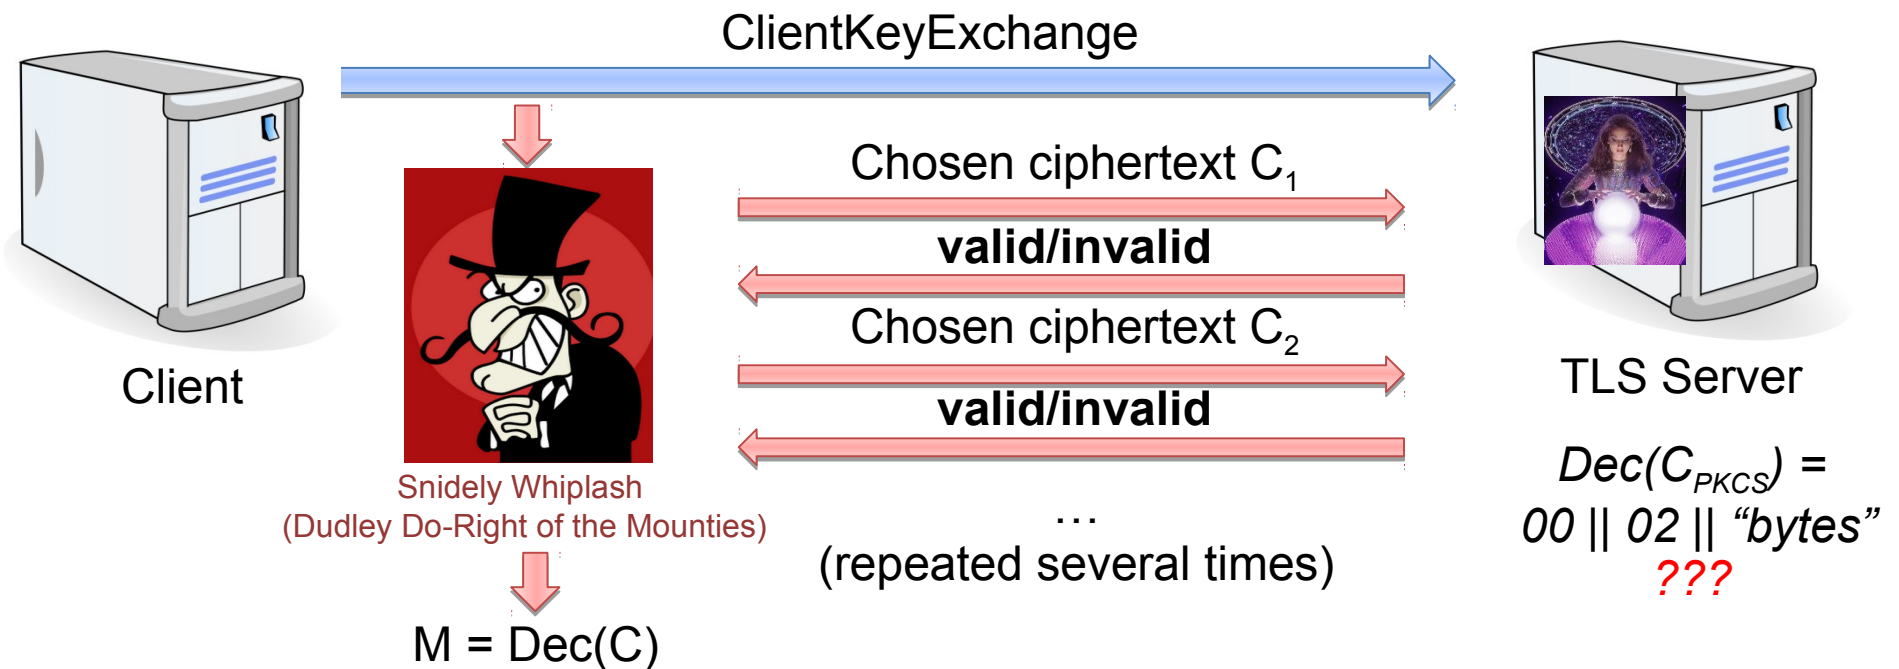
ClientKeyExchange

Client

Chosen ciphertext $C_1$

valid/invalid

Chosen ciphertext $C_2$

valid/invalid

TLS Server

Snidely Whiplash
(Dudley Do-Right of the Mounties)

…
(repeated several times)

$Dec(C_{PKCS})$ =
00 || 02 || “bytes”
???

M = Dec(C)